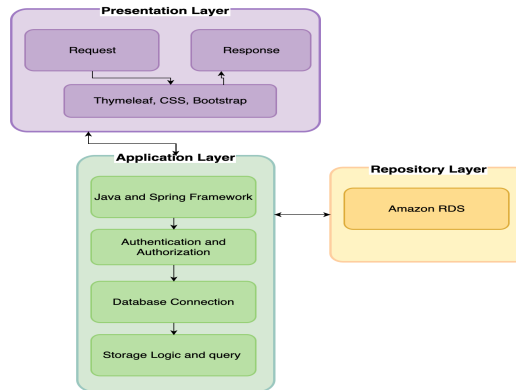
Presentation Layer

Request

Response

Thymeleaf, CSS, Bootstrap

Application Layer

Java and Spring Framework

Authentication and Authorization

Database Connection

Storage Logic and query

Repository Layer

Amazon RDS